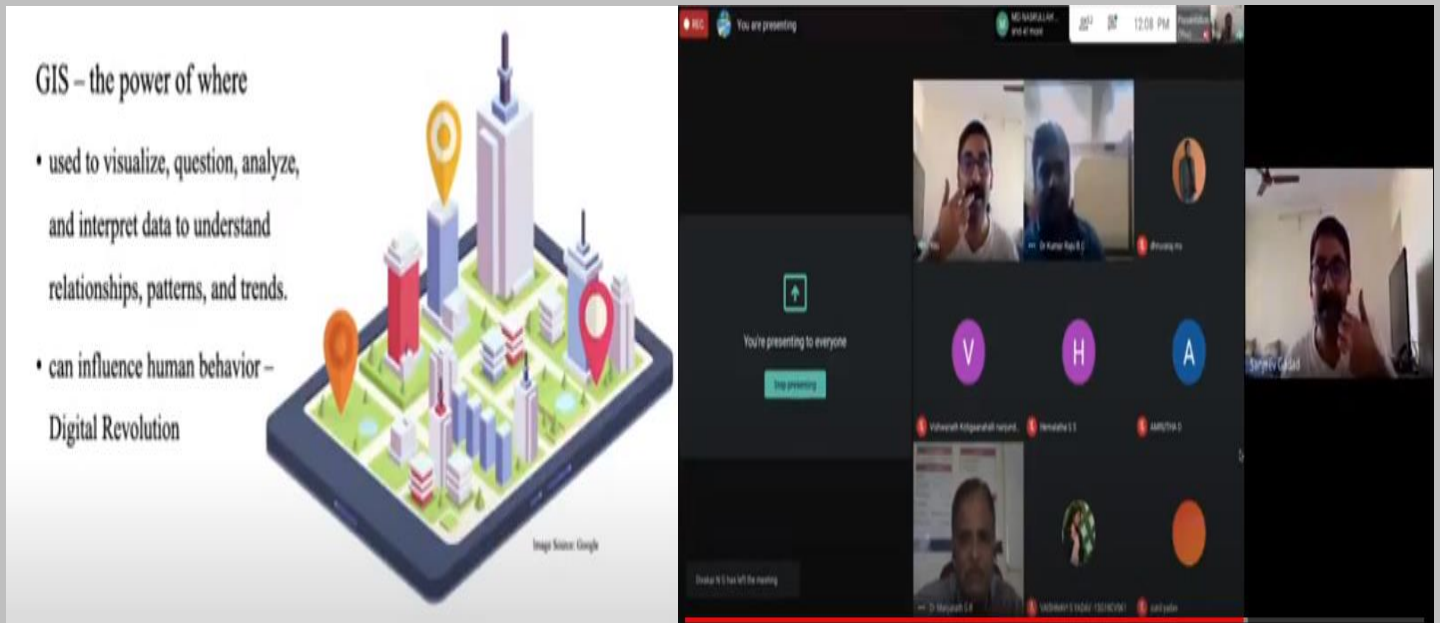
GIS – the power of where

• used to visualize, question, analyze, and interpret data to understand relationships, patterns, and trends.

• can influence human behavior – Digital Revolution

Image Source: Google

REC

You are presenting

MD NASRULLAH and 41 more

12:08 PM

You're presenting to everyone

Stop presenting

Dr Kumar Raju B

dhruvaraj mv

V

H

A

Vishwanath Kotiganahalli narjund...

Hemalatha S S

AMRUTHA D

Diwakar N S has left the meeting

Dr Manjunath G R

VAISHNAVI S YADAV 1SI19CV061

sunil yadav

Sanjeev Gadad